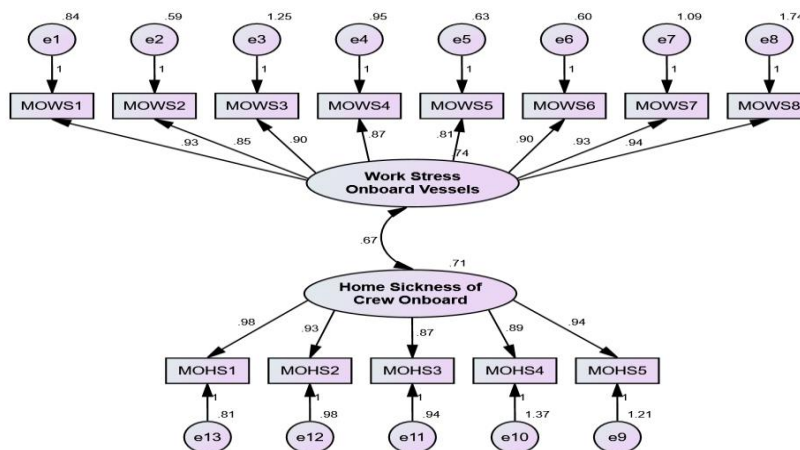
.84
e1
1
MOWS1

.59
e2
1
MOWS2

1.25
e3
1
MOWS3

.95
e4
1
MOWS4

.63
e5
1
MOWS5

.60
e6
1
MOWS6

1.09
e7
1
MOWS7

1.7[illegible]
e8
1
MOWS8

.93
.85
.90
.87
.81
.74
.90
.93
.94

Work Stress Onboard Vessels

.67

.71

Home Sickness of Crew Onboard

.98
.93
.87
.89
.94

MOHS1
MOHS2
MOHS3
MOHS4
MOHS5

1
.81
e13

1
.98
e12

1
.94
e11

1
1.37
e10

1
1.21
e9